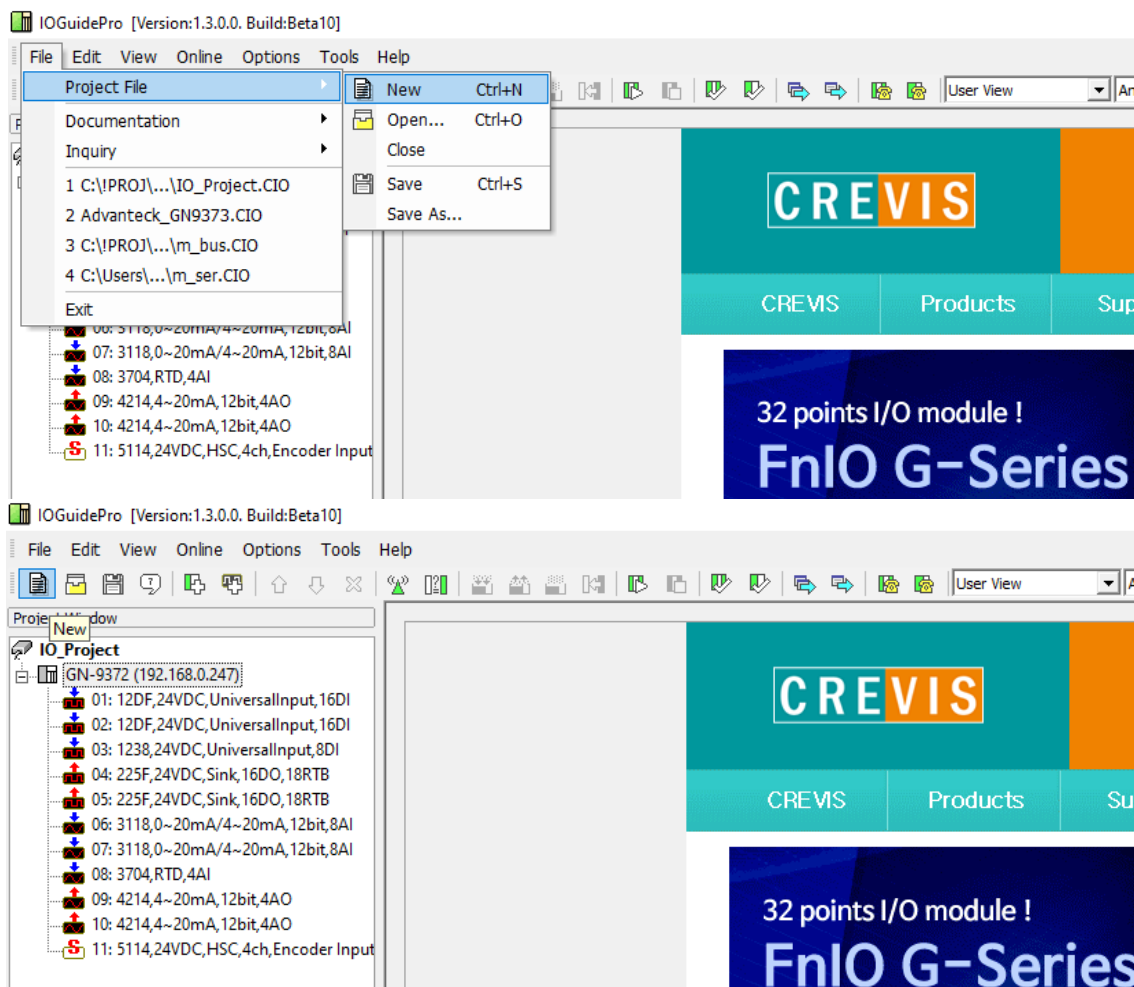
IOGuidePro [Version:1.3.0.0. Build:Beta10]

File Edit View Online Options Tools Help

Project File

New Ctrl+N

Open... Ctrl+O

Close

Save Ctrl+S

Save As...

Documentation

Inquiry

1 C:\!PROJ\...\IO_Project.CIO

2 Advanteck_GN9373.CIO

3 C:\!PROJ\...\m_bus.CIO

4 C:\Users\...\m_ser.CIO

Exit

User View

06: 3118,0~20mA/4~20mA,12bit,8AI

07: 3118,0~20mA/4~20mA,12bit,8AI

08: 3704,RTD,4AI

09: 4214,4~20mA,12bit,4AO

10: 4214,4~20mA,12bit,4AO

11: 5114,24VDC,HSC,4ch,Encoder Input

CREVIS

CREVIS Products Sup

32 points I/O module !

FnIO G-Series

IOGuidePro [Version:1.3.0.0. Build:Beta10]

File Edit View Online Options Tools Help

User View

Project Window

New

IO_Project

GN-9372 (192.168.0.247)

01: 12DF,24VDC,UniversalInput,16DI

02: 12DF,24VDC,UniversalInput,16DI

03: 1238,24VDC,UniversalInput,8DI

04: 225F,24VDC,Sink,16DO,18RTB

05: 225F,24VDC,Sink,16DO,18RTB

06: 3118,0~20mA/4~20mA,12bit,8AI

07: 3118,0~20mA/4~20mA,12bit,8AI

08: 3704,RTD,4AI

09: 4214,4~20mA,12bit,4AO

10: 4214,4~20mA,12bit,4AO

11: 5114,24VDC,HSC,4ch,Encoder Input

CREVIS

CREVIS Products Su

32 points I/O module !

FnIO G-Series